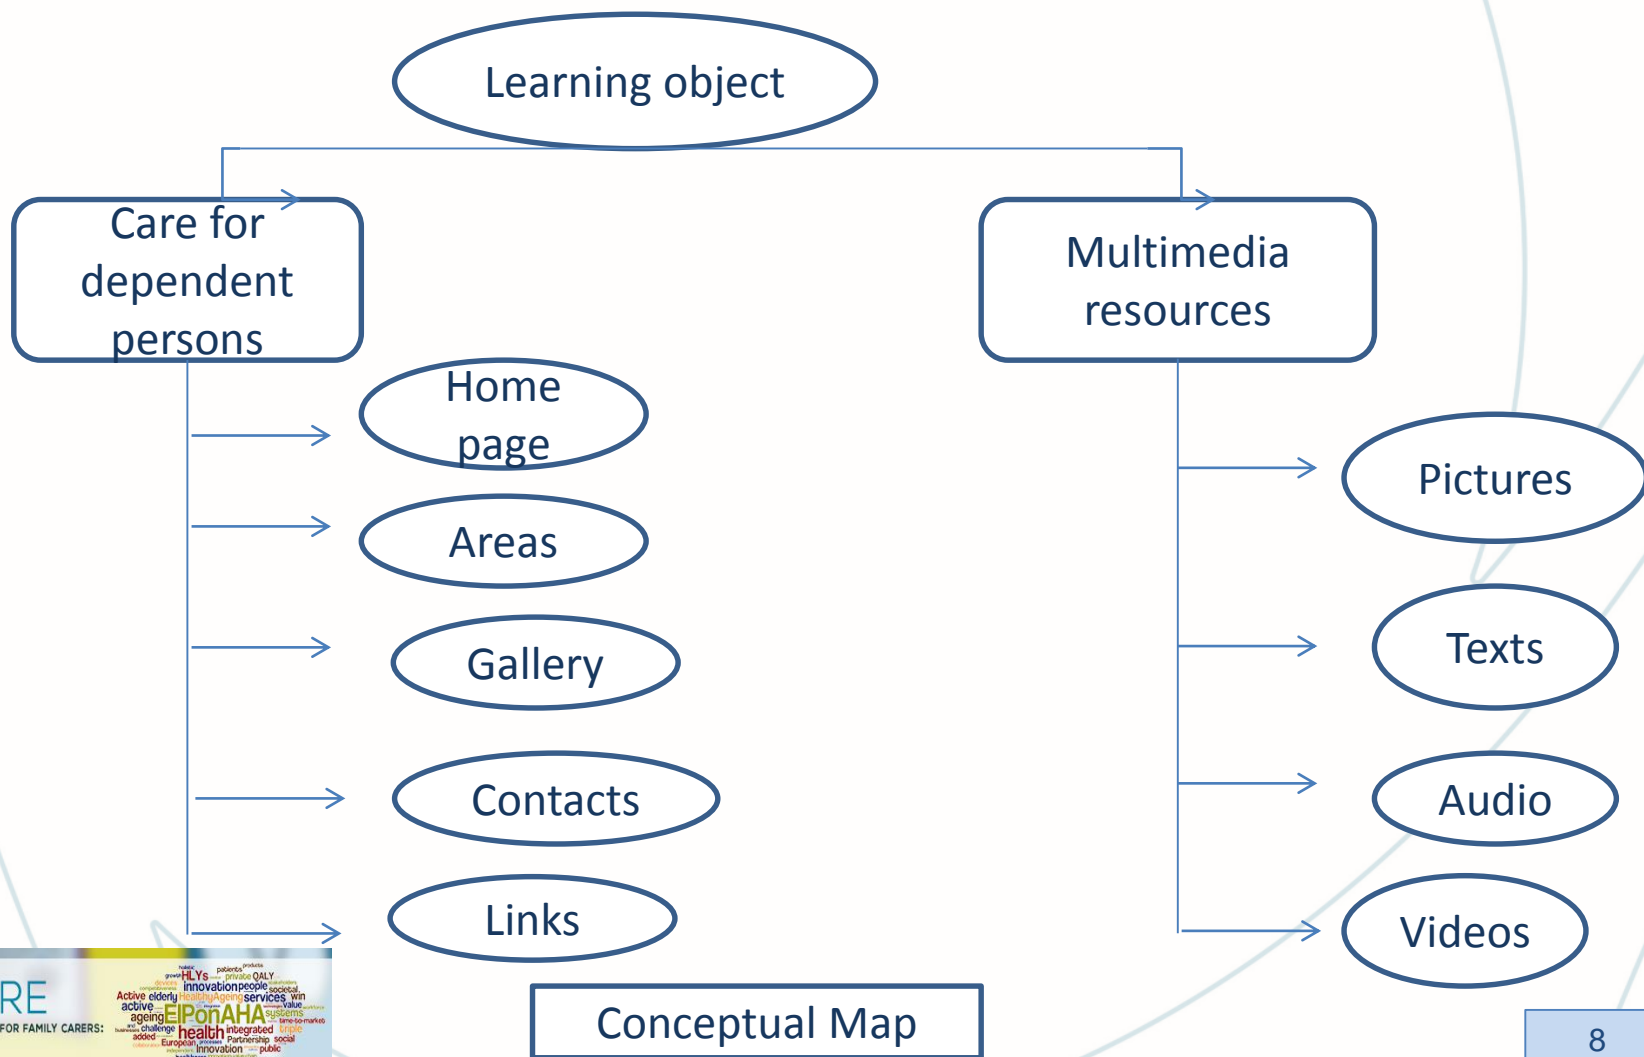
Learning object

Care for dependent persons

Multimedia resources

Home page

Areas

Gallery

Contacts

Links

Pictures

Texts

Audio

Videos

RE
FOR FAMILY CARERS:

HLYs patients private QALY innovation people societal Active elderly HealthyAgeing services win active ageing EIPonAHA systems value challenge health integrated triple added European Partnership social innovation public

Conceptual Map

8